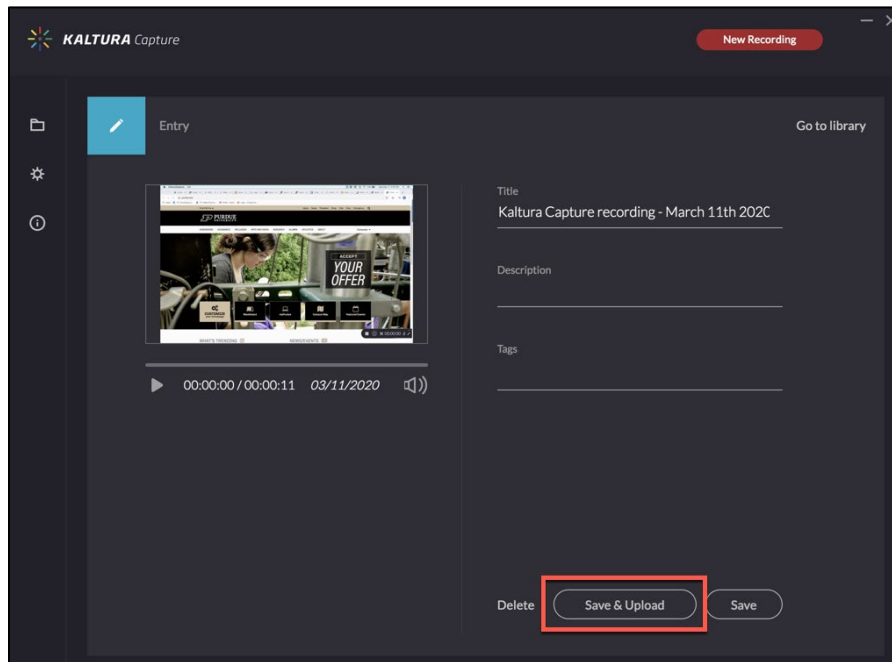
KALTURA Capture

New Recording

Entry

Go to library

PURDUE

ACCEPT YOUR OFFER

00:00:00 / 00:00:11 03/11/2020

Title

Kaltura Capture recording - March 11th 202C

Description

Tags

Delete

Save & Upload

Save